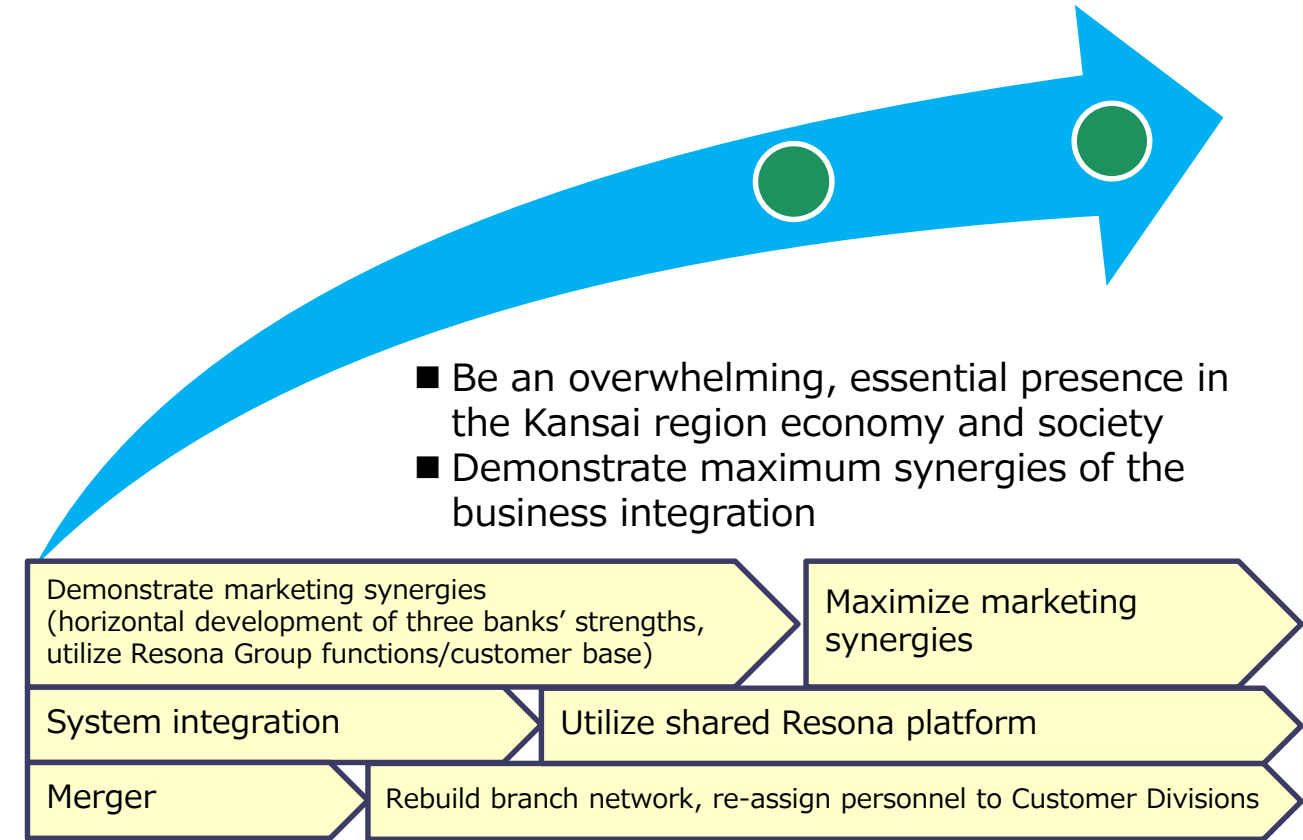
■ Be an overwhelming, essential presence in the Kansai region economy and society
■ Demonstrate maximum synergies of the business integration

Demonstrate marketing synergies (horizontal development of three banks' strengths, utilize Resona Group functions/customer base)

Maximize marketing synergies

System integration

Utilize shared Resona platform

Merger

Rebuild branch network, re-assign personnel to Customer Divisions